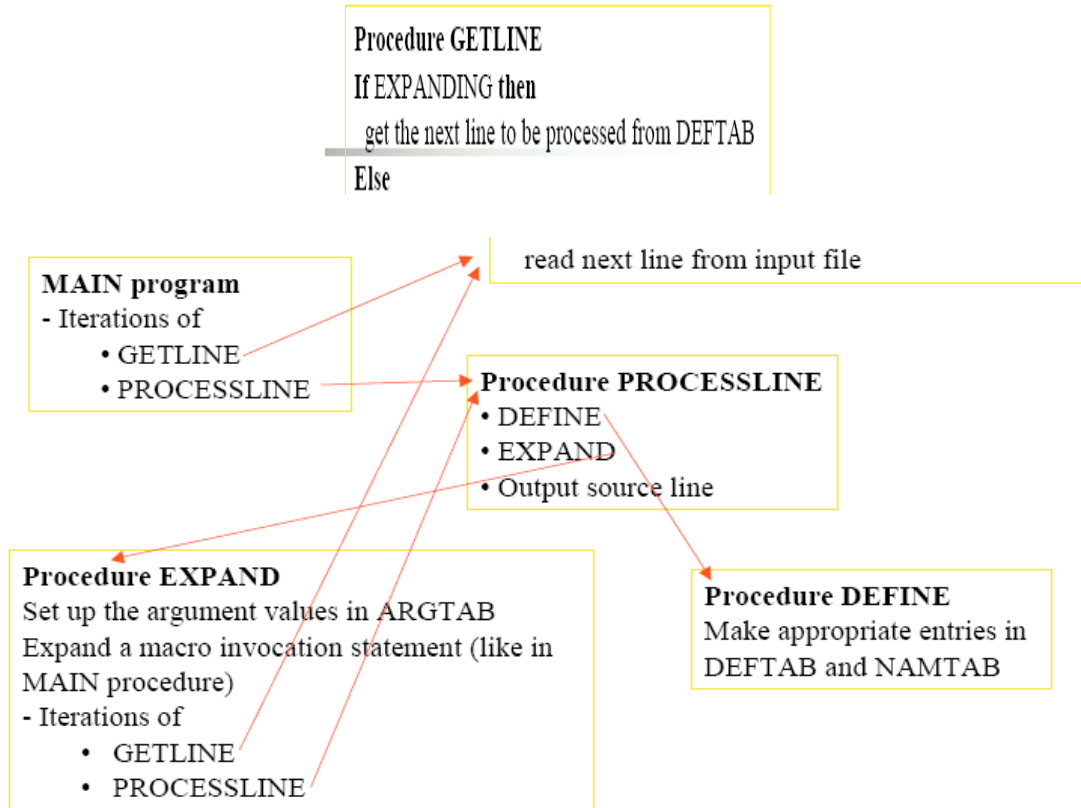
Procedure GETLINE
If EXPANDING then
get the next line to be processed from DEFTAB
Else

read next line from input file

MAIN program
- Iterations of
• GETLINE
• PROCESSLINE

Procedure PROCESSLINE
• DEFINE
• EXPAND
• Output source line

Procedure EXPAND
Set up the argument values in ARGTAB
Expand a macro invocation statement (like in MAIN procedure)
- Iterations of
• GETLINE
• PROCESSLINE

Procedure DEFINE
Make appropriate entries in DEFTAB and NAMTAB